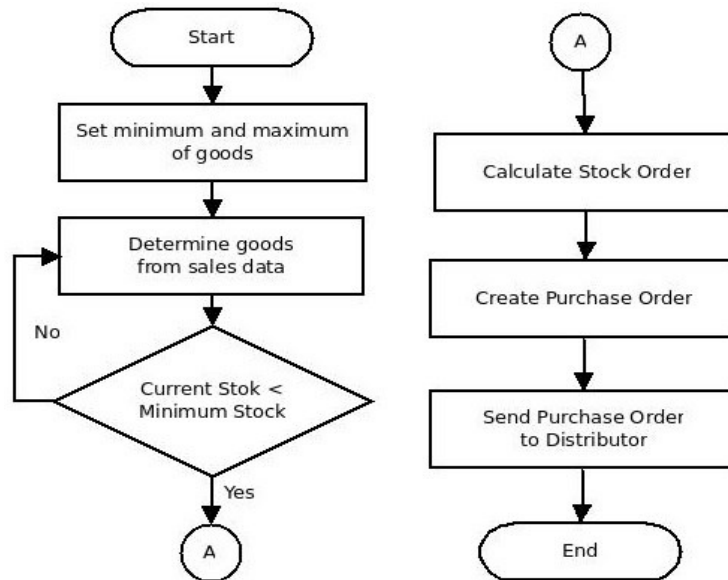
Start

Set minimum and maximum of goods

Determine goods from sales data

No

Current Stok < Minimum Stock

Yes

A

A

Calculate Stock Order

Create Purchase Order

Send Purchase Order to Distributor

End